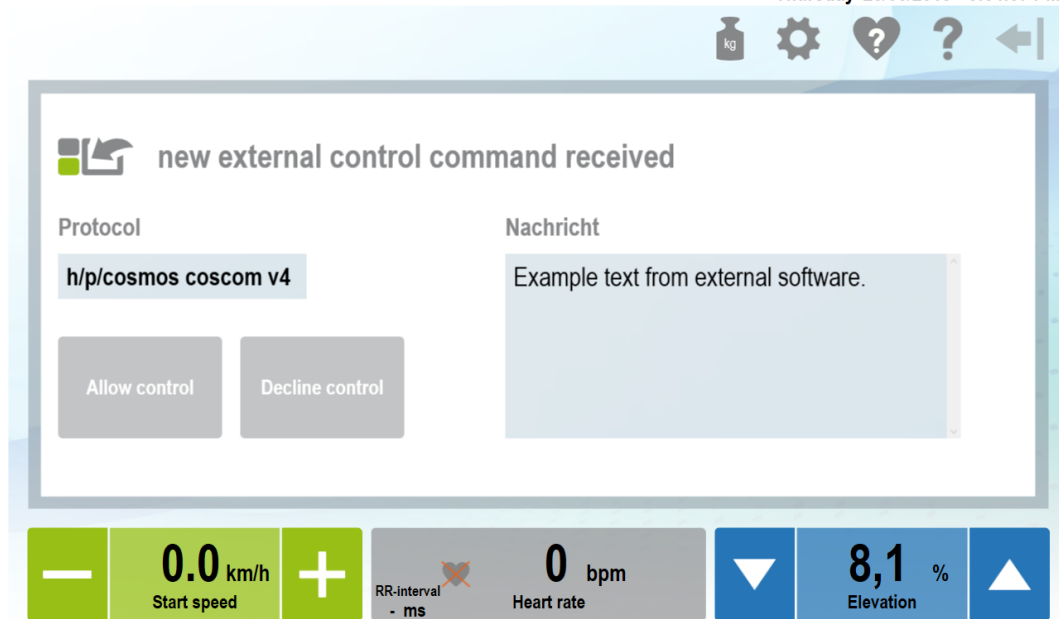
kg

new external control command received

Protocol

h/p/cosmos coscom v4

Nachricht

Example text from external software.

Allow control

Decline control

0.0 km/h
Start speed

RR-interval
- ms

0 bpm
Heart rate

8,1 %
Elevation